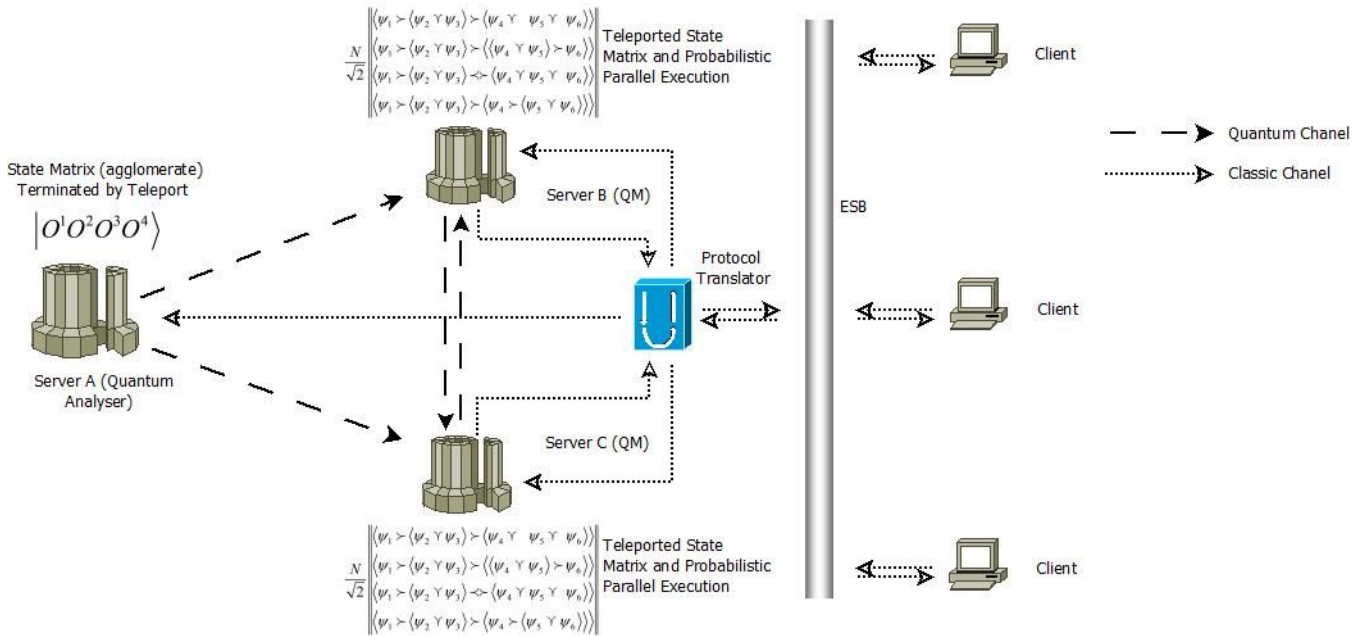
$\frac{N}{\sqrt{2}}\begin{Vmatrix}\langle\psi_1 \succ \langle\psi_2 \curlyvee \psi_3\rangle \succ \langle\psi_4 \curlyvee \psi_5 \curlyvee \psi_6\rangle\rangle \\ \langle\psi_1 \succ \langle\psi_2 \curlyvee \psi_3\rangle \succ \langle\langle\psi_4 \curlyvee \psi_5\rangle \succ \psi_6\rangle\rangle \\ \langle\psi_1 \succ \langle\psi_2 \curlyvee \psi_3\rangle \multimap \langle\psi_4 \curlyvee \psi_5 \curlyvee \psi_6\rangle\rangle \\ \langle\psi_1 \succ \langle\psi_2 \curlyvee \psi_3\rangle \succ \langle\psi_4 \succ \langle\psi_5 \curlyvee \psi_6\rangle\rangle\rangle\end{Vmatrix}$ Teleported State Matrix and Probabilistic Parallel Execution

Client

Quantum Chanel

Classic Chanel

State Matrix (agglomerate) Terminated by Teleport

$\left|O^1O^2O^3O^4\right\rangle$

Server B (QM)

ESB

Protocol Translator

Client

Server A (Quantum Analyser)

Server C (QM)

$\frac{N}{\sqrt{2}}\begin{Vmatrix}\langle\psi_1 \succ \langle\psi_2 \curlyvee \psi_3\rangle \succ \langle\psi_4 \curlyvee \psi_5 \curlyvee \psi_6\rangle\rangle \\ \langle\psi_1 \succ \langle\psi_2 \curlyvee \psi_3\rangle \succ \langle\langle\psi_4 \curlyvee \psi_5\rangle \succ \psi_6\rangle\rangle \\ \langle\psi_1 \succ \langle\psi_2 \curlyvee \psi_3\rangle \multimap \langle\psi_4 \curlyvee \psi_5 \curlyvee \psi_6\rangle\rangle \\ \langle\psi_1 \succ \langle\psi_2 \curlyvee \psi_3\rangle \succ \langle\psi_4 \succ \langle\psi_5 \curlyvee \psi_6\rangle\rangle\rangle\end{Vmatrix}$ Teleported State Matrix and Probabilistic Parallel Execution

Client